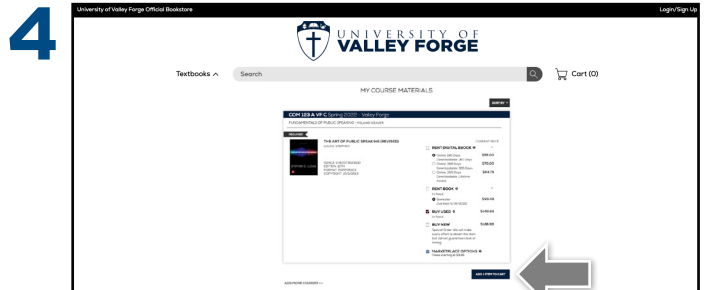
4

University of Valley Forge Official Bookstore

Login/Sign Up

UNIVERSITY OF VALLEY FORGE

Textbooks

Search

Cart (0)

MY COURSE MATERIALS

SORT BY

COM 123 A VF C Spring 2022 - Valley Forge

FUNDAMENTALS OF PUBLIC SPEAKING - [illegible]

REQUIRED

THE ART OF PUBLIC SPEAKING (REVISED)

LUCAS, STEPHEN

STEPHEN E. LUCAS

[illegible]
EDITION: 13TH
FORMAT: PAPERBACK
COPYRIGHT: 2020

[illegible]

RENT DIGITAL EBOOK

Online 180 Days Downloadable 180 Days $56.00

Online 365 Days Downloadable 365 Days $70.00

Online 1825 Days Downloadable Lifetime Access $84.75

RENT BOOK

In Stock

Semester Due back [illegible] $50.49

BUY USED $1.19.50

In Stock

BUY NEW $1.58.65

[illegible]

MARKETPLACE OPTIONS

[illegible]

ADD 1 ITEM TO CART

ADD MORE COURSES